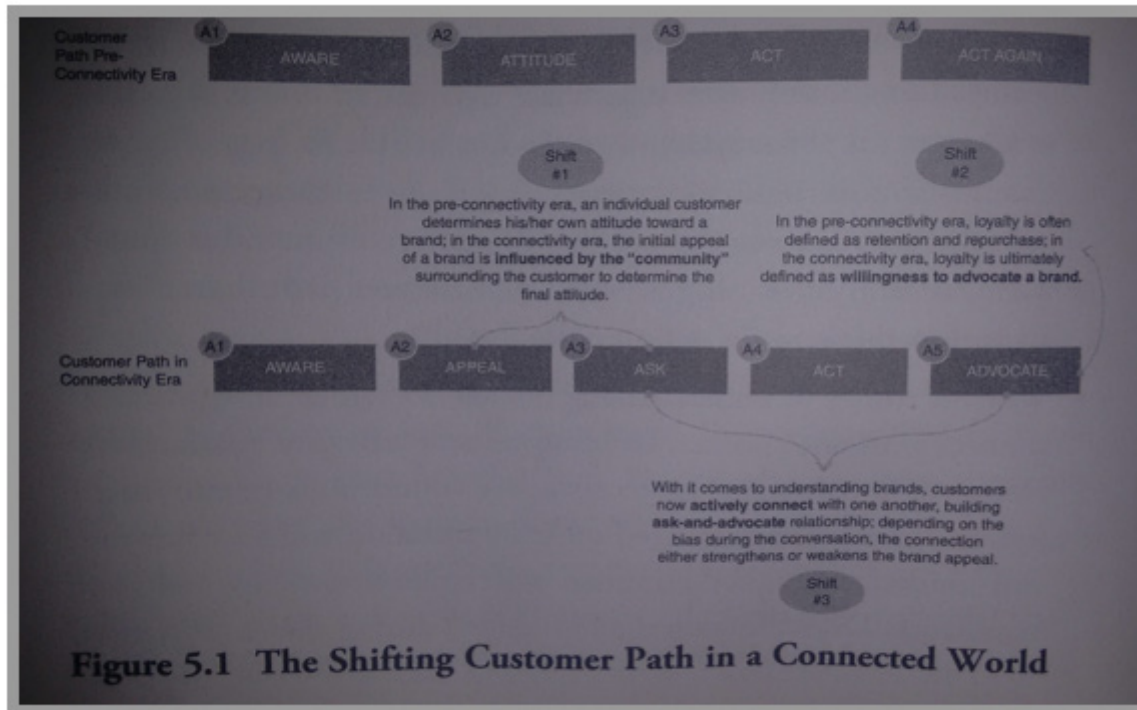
Customer Path Pre-Connectivity Era

A1 AWARE

A2 ATTITUDE

A3 ACT

A4 ACT AGAIN

Shift #1

In the pre-connectivity era, an individual customer determines his/her own attitude toward a brand; in the connectivity era, the initial appeal of a brand is influenced by the "community" surrounding the customer to determine the final attitude.

Shift #2

In the pre-connectivity era, loyalty is often defined as retention and repurchase; in the connectivity era, loyalty is ultimately defined as willingness to advocate a brand.

Customer Path in Connectivity Era

A1 AWARE

A2 APPEAL

A3 ASK

A4 ACT

A5 ADVOCATE

With it comes to understanding brands, customers now actively connect with one another, building ask-and-advocate relationship; depending on the bias during the conversation, the connection either strengthens or weakens the brand appeal.

Shift #3

Figure 5.1 The Shifting Customer Path in a Connected World